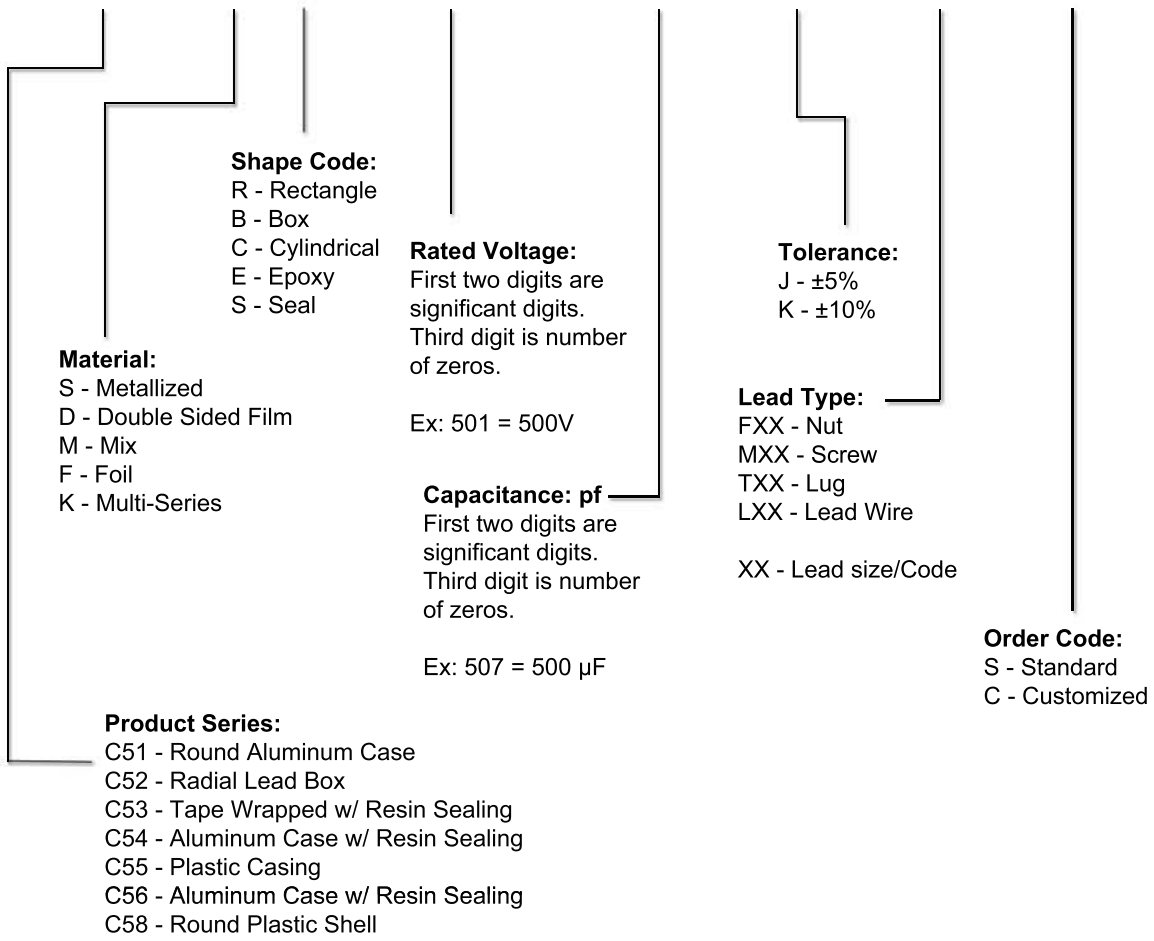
Shape Code:
R - Rectangle
B - Box
C - Cylindrical
E - Epoxy
S - Seal

Rated Voltage:
First two digits are significant digits. Third digit is number of zeros.

Ex: 501 = 500V

Tolerance:
J - ±5%
K - ±10%

Material:
S - Metallized
D - Double Sided Film
M - Mix
F - Foil
K - Multi-Series

Lead Type:
FXX - Nut
MXX - Screw
TXX - Lug
LXX - Lead Wire

XX - Lead size/Code

Capacitance: pf
First two digits are significant digits. Third digit is number of zeros.

Ex: 507 = 500 μF

Order Code:
S - Standard
C - Customized

Product Series:
C51 - Round Aluminum Case
C52 - Radial Lead Box
C53 - Tape Wrapped w/ Resin Sealing
C54 - Aluminum Case w/ Resin Sealing
C55 - Plastic Casing
C56 - Aluminum Case w/ Resin Sealing
C58 - Round Plastic Shell